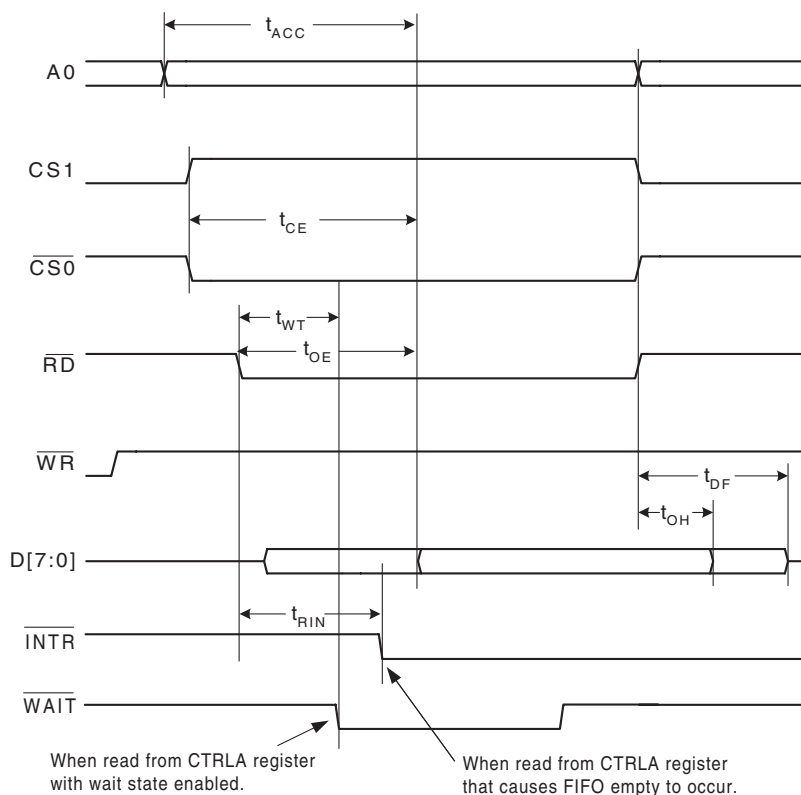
$t_{ACC}$

A0

CS1

$t_{CE}$

$\overline{CS0}$

$t_{WT}$

$t_{OE}$

$\overline{RD}$

$\overline{WR}$

$t_{DF}$

$t_{OH}$

D[7:0]

$t_{RIN}$

$\overline{INTR}$

$\overline{WAIT}$

When read from CTRLA register with wait state enabled.

When read from CTRLA register that causes FIFO empty to occur.